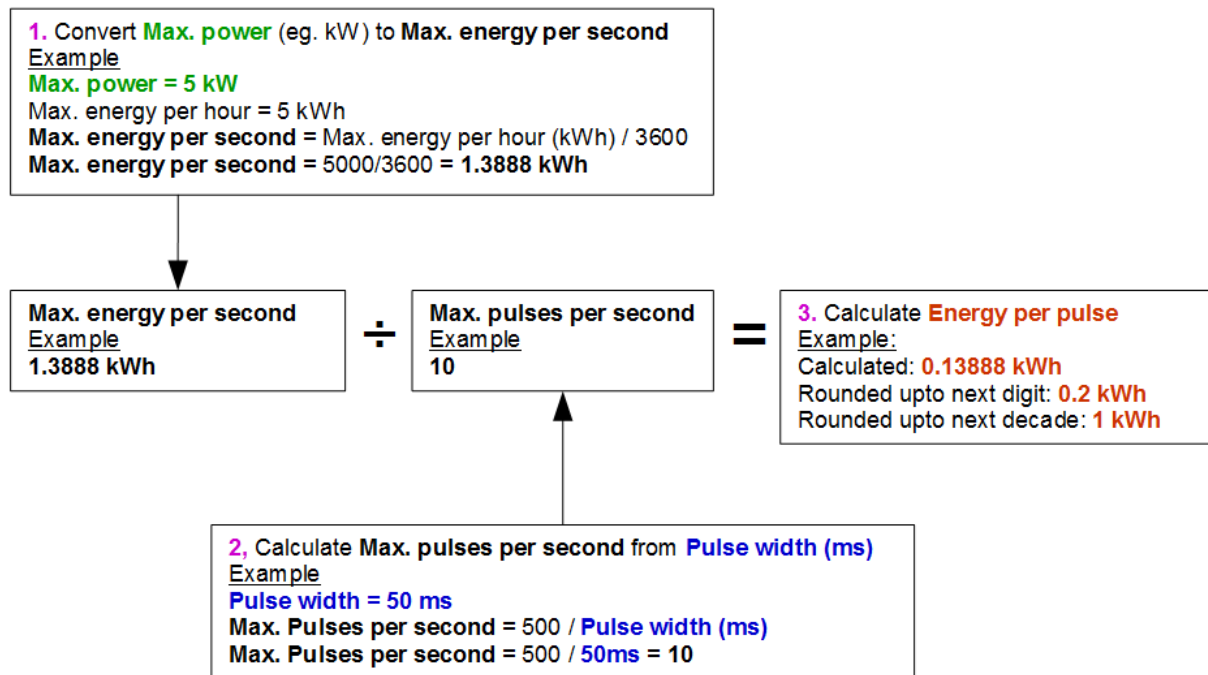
1. Convert Max. power (eg. kW) to Max. energy per second
Example
Max. power = 5 kW
Max. energy per hour = 5 kWh
Max. energy per second = Max. energy per hour (kWh) / 3600
Max. energy per second = 5000/3600 = 1.3888 kWh

Max. energy per second
Example
1.3888 kWh

÷

Max. pulses per second
Example
10

=

3. Calculate Energy per pulse
Example:
Calculated: 0.13888 kWh
Rounded upto next digit: 0.2 kWh
Rounded upto next decade: 1 kWh

2, Calculate Max. pulses per second from Pulse width (ms)
Example
Pulse width = 50 ms
Max. Pulses per second = 500 / Pulse width (ms)
Max. Pulses per second = 500 / 50ms = 10